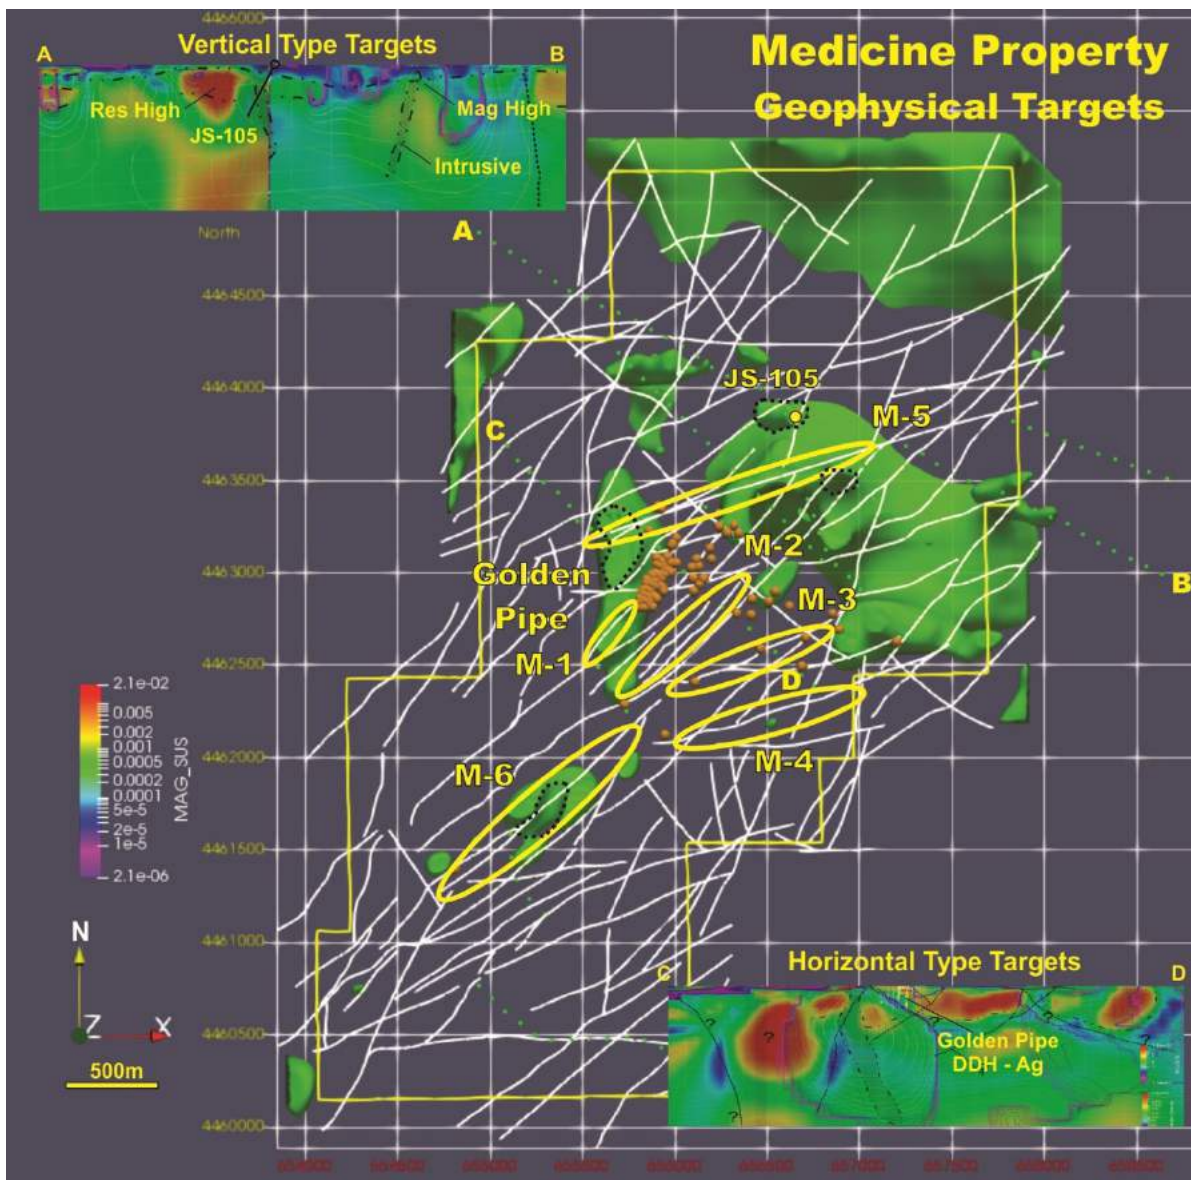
4466000

Vertical Type Targets

A

B

Res High

JS-105

Mag High

Intrusive

Medicine Property

Geophysical Targets

North

A

4464500

4464000

JS-105

M-5

C

4463500

4463000

M-2

Golden

Pipe

M-3

M-1

4462500

D

B

4462000

M-4

M-6

4461500

4461000

4460500

4460000

2.1e-02
0.005
0.002
0.001
0.0005
0.0002
0.0001
5e-5
2e-5
1e-5
2.1e-06

MAG_SUS

N

Z

X

500m

Horizontal Type Targets

C

D

?

?

Golden Pipe
DDH - Ag

?

?

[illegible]